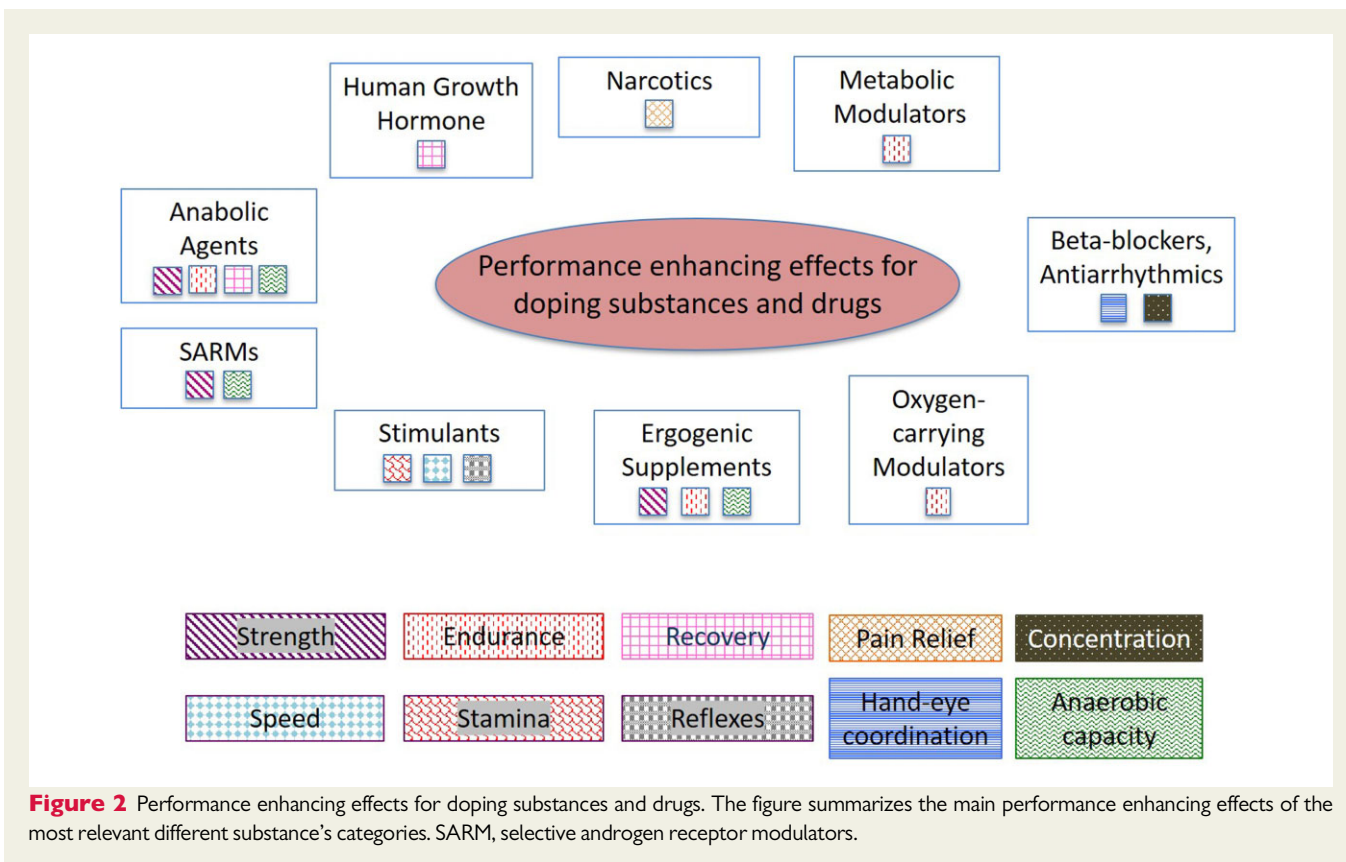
Human Growth Hormone

Narcotics

Metabolic Modulators

Anabolic Agents

Performance enhancing effects for doping substances and drugs

Beta-blockers, Antiarrhythmics

SARMs

Stimulants

Ergogenic Supplements

Oxygen-carrying Modulators

Strength

Endurance

Recovery

Pain Relief

Concentration

Speed

Stamina

Reflexes

Hand-eye coordination

Anaerobic capacity

**Figure 2** Performance enhancing effects for doping substances and drugs. The figure summarizes the main performance enhancing effects of the most relevant different substance's categories. SARM, selective androgen receptor modulators.